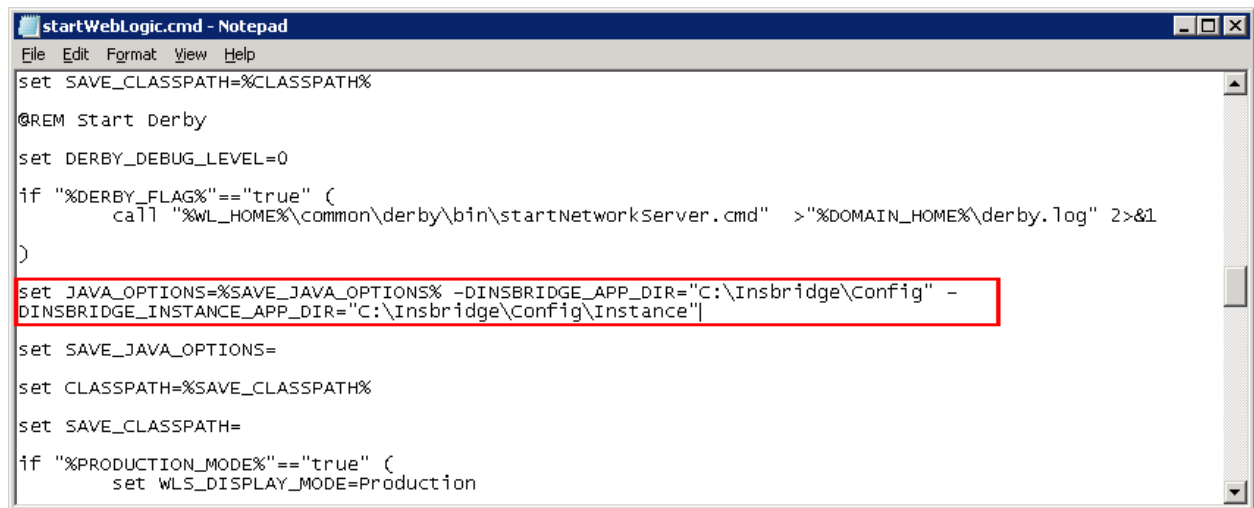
startWebLogic.cmd - Notepad

File Edit Format View Help

set SAVE_CLASSPATH=%CLASSPATH%

@REM Start Derby

set DERBY_DEBUG_LEVEL=0

if "%DERBY_FLAG%"=="true" (
call "%WL_HOME%\common\derby\bin\startNetworkServer.cmd" >"%DOMAIN_HOME%\derby.log" 2>&1

)

set JAVA_OPTIONS=%SAVE_JAVA_OPTIONS% -DINSBRIDGE_APP_DIR="C:\Insbridge\Config" -DINSBRIDGE_INSTANCE_APP_DIR="C:\Insbridge\Config\Instance"

set SAVE_JAVA_OPTIONS=

set CLASSPATH=%SAVE_CLASSPATH%

set SAVE_CLASSPATH=

if "%PRODUCTION_MODE%"=="true" (
set WLS_DISPLAY_MODE=Production